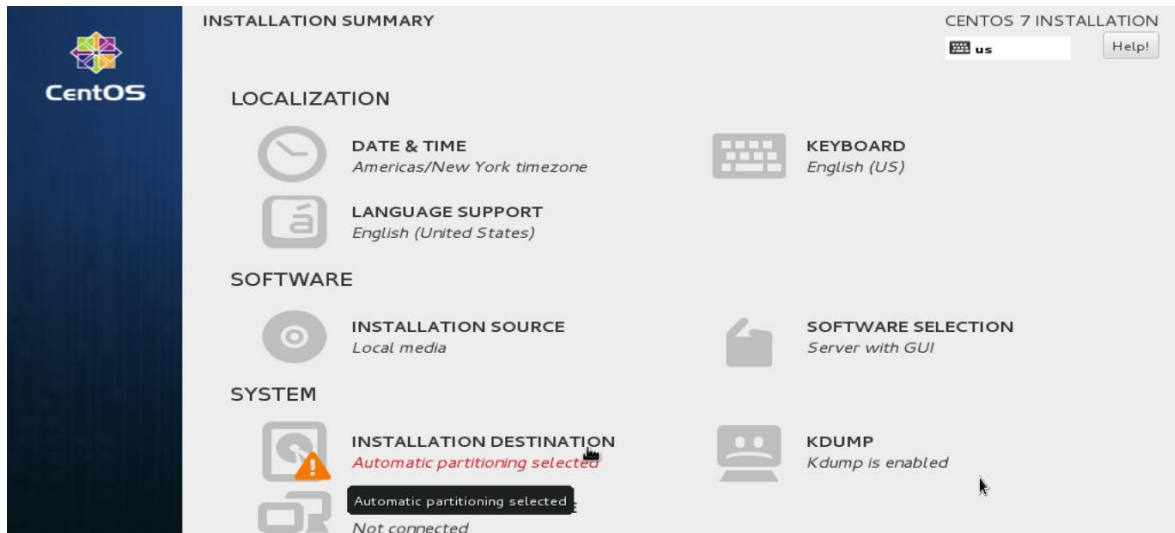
CentOS

INSTALLATION SUMMARY

CENTOS 7 INSTALLATION

us

Help!

LOCALIZATION

DATE & TIME
Americas/New York timezone

KEYBOARD
English (US)

LANGUAGE SUPPORT
English (United States)

SOFTWARE

INSTALLATION SOURCE
Local media

SOFTWARE SELECTION
Server with GUI

SYSTEM

INSTALLATION DESTINATION
Automatic partitioning selected

KDUMP
Kdump is enabled

Automatic partitioning selected

Not connected